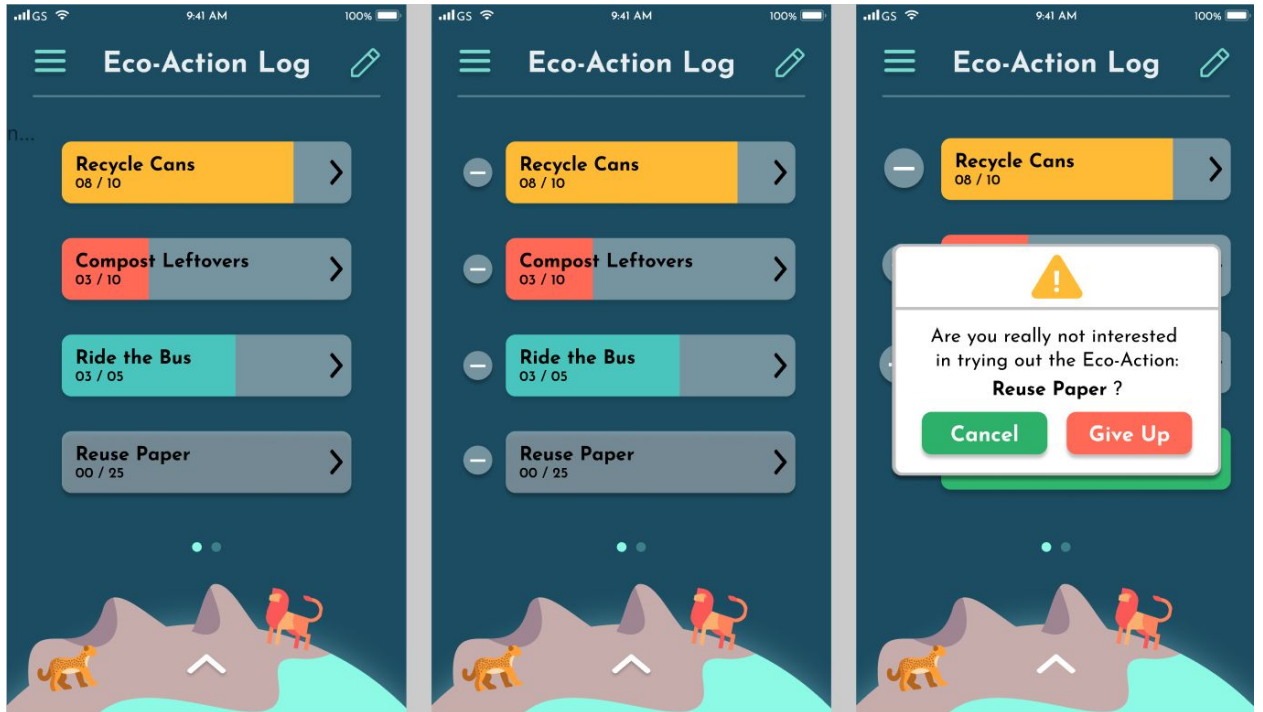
GS 9:41 AM 100%

Eco-Action Log

n...

Recycle Cans
08 / 10

Compost Leftovers
03 / 10

Ride the Bus
03 / 05

Reuse Paper
00 / 25

GS 9:41 AM 100%

Eco-Action Log

Recycle Cans
08 / 10

Compost Leftovers
03 / 10

Ride the Bus
03 / 05

Reuse Paper
00 / 25

GS 9:41 AM 100%

Eco-Action Log

Recycle Cans
08 / 10

Are you really not interested in trying out the Eco-Action:
Reuse Paper ?

Cancel Give Up